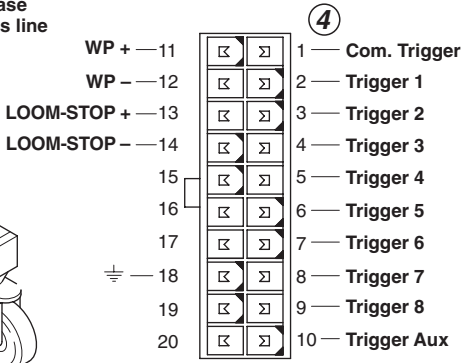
ase
s line

4

WP + 11
WP – 12
LOOM-STOP + 13
LOOM-STOP – 14
15
16
17
18
19
20

1 Com. Trigger
2 Trigger 1
3 Trigger 2
4 Trigger 3
5 Trigger 4
6 Trigger 5
7 Trigger 6
8 Trigger 7
9 Trigger 8
10 Trigger Aux